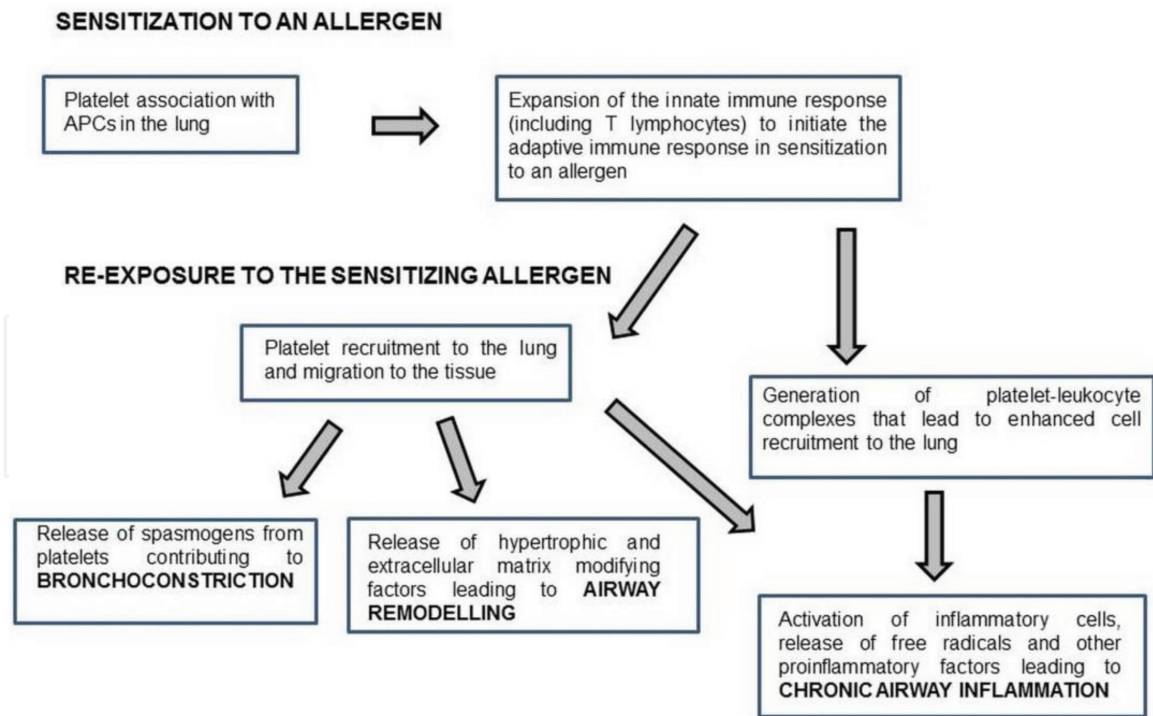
SENSITIZATION TO AN ALLERGEN

Platelet association with APCs in the lung

Expansion of the innate immune response (including T lymphocytes) to initiate the adaptive immune response in sensitization to an allergen

RE-EXPOSURE TO THE SENSITIZING ALLERGEN

Platelet recruitment to the lung and migration to the tissue

Generation of platelet-leukocyte complexes that lead to enhanced cell recruitment to the lung

Release of spasmogens from platelets contributing to BRONCHOCONSTRICTION

Release of hypertrophic and extracellular matrix modifying factors leading to AIRWAY REMODELLING

Activation of inflammatory cells, release of free radicals and other proinflammatory factors leading to CHRONIC AIRWAY INFLAMMATION